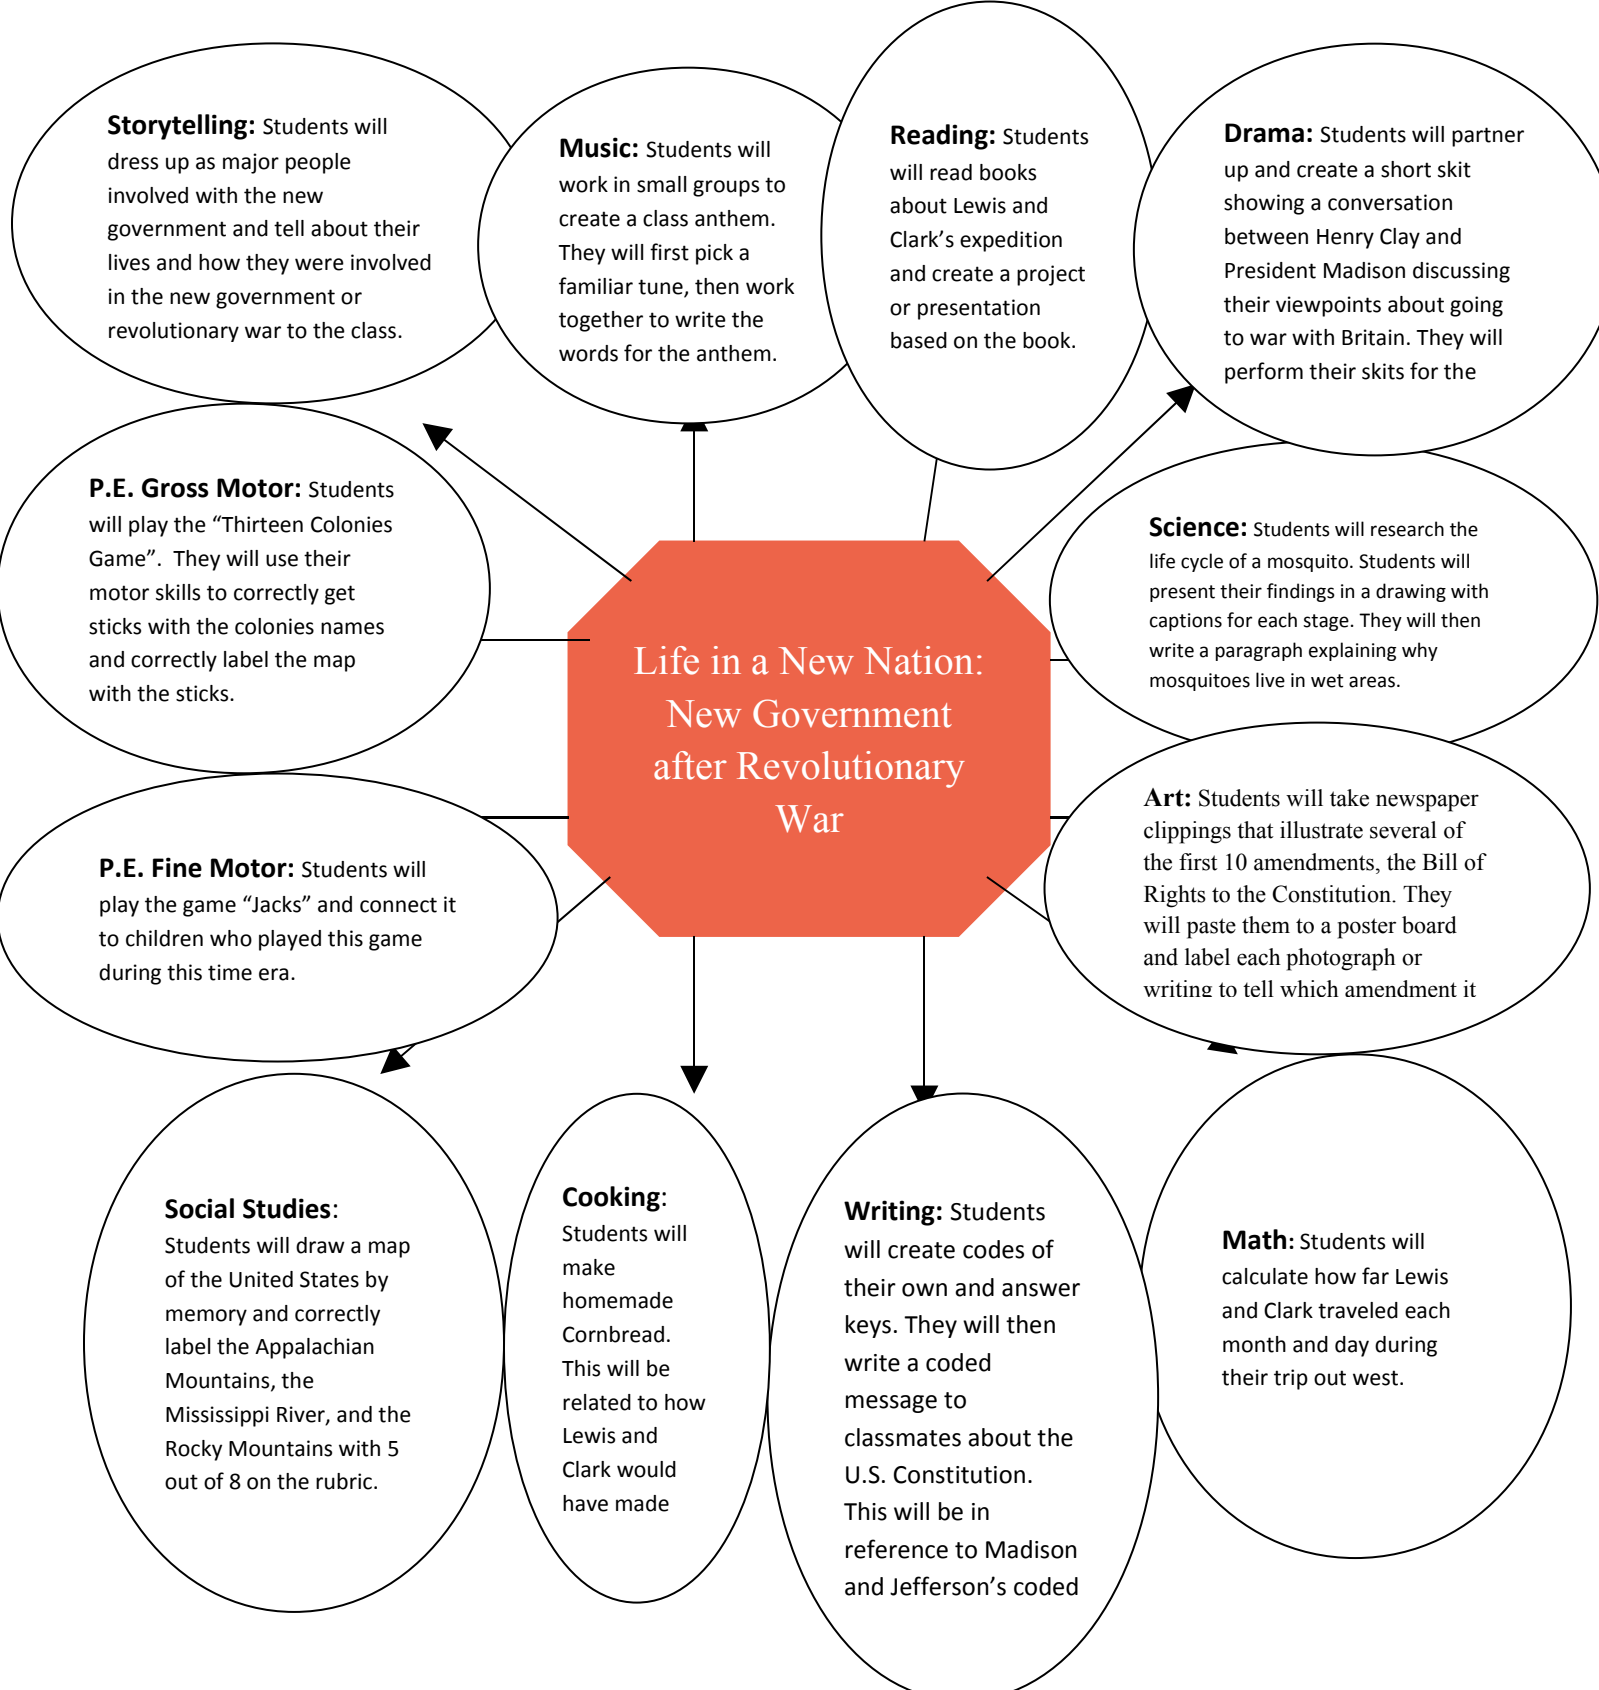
**Storytelling:** Students will dress up as major people involved with the new government and tell about their lives and how they were involved in the new government or revolutionary war to the class.

**Music:** Students will work in small groups to create a class anthem. They will first pick a familiar tune, then work together to write the words for the anthem.

**Reading:** Students will read books about Lewis and Clark's expedition and create a project or presentation based on the book.

**Drama:** Students will partner up and create a short skit showing a conversation between Henry Clay and President Madison discussing their viewpoints about going to war with Britain. They will perform their skits for the

**P.E. Gross Motor:** Students will play the "Thirteen Colonies Game". They will use their motor skills to correctly get sticks with the colonies names and correctly label the map with the sticks.

Life in a New Nation: New Government after Revolutionary War

**Science:** Students will research the life cycle of a mosquito. Students will present their findings in a drawing with captions for each stage. They will then write a paragraph explaining why mosquitoes live in wet areas.

**P.E. Fine Motor:** Students will play the game "Jacks" and connect it to children who played this game during this time era.

**Art:** Students will take newspaper clippings that illustrate several of the first 10 amendments, the Bill of Rights to the Constitution. They will paste them to a poster board and label each photograph or writing to tell which amendment it

**Social Studies**: Students will draw a map of the United States by memory and correctly label the Appalachian Mountains, the Mississippi River, and the Rocky Mountains with 5 out of 8 on the rubric.

**Cooking**: Students will make homemade Cornbread. This will be related to how Lewis and Clark would have made

**Writing:** Students will create codes of their own and answer keys. They will then write a coded message to classmates about the U.S. Constitution. This will be in reference to Madison and Jefferson's coded

**Math:** Students will calculate how far Lewis and Clark traveled each month and day during their trip out west.